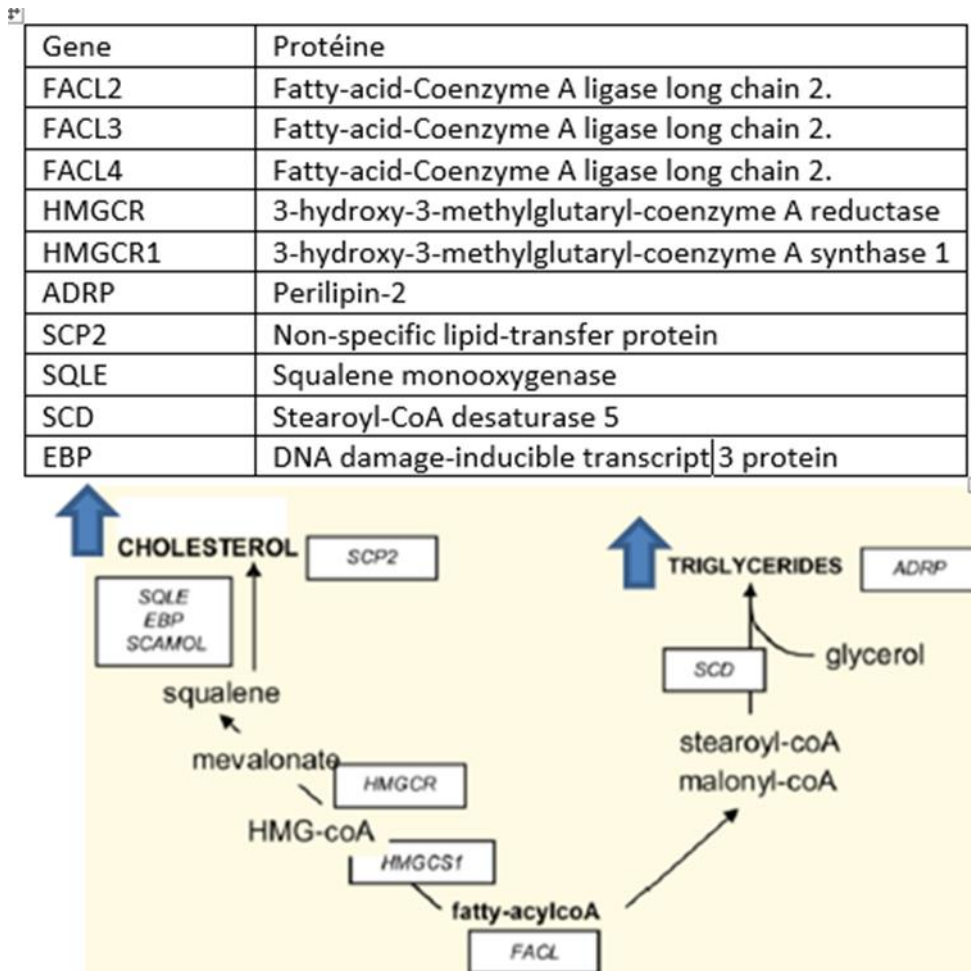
| Gene | Protéine |
|---|---|
| FACL2 | Fatty-acid-Coenzyme A ligase long chain 2. |
| FACL3 | Fatty-acid-Coenzyme A ligase long chain 2. |
| FACL4 | Fatty-acid-Coenzyme A ligase long chain 2. |
| HMGCR | 3-hydroxy-3-methylglutaryl-coenzyme A reductase |
| HMGCR1 | 3-hydroxy-3-methylglutaryl-coenzyme A synthase 1 |
| ADRP | Perilipin-2 |
| SCP2 | Non-specific lipid-transfer protein |
| SQLE | Squalene monooxygenase |
| SCD | Stearoyl-CoA desaturase 5 |
| EBP | DNA damage-inducible transcript 3 protein |

CHOLESTEROL
SCP2
SQLE
EBP
SCAMOL
squalene
mevalonate
HMGCR
HMG-coA
HMGCS1
fatty-acylcoA
FACL
TRIGLYCERIDES
ADRP
SCD
glycerol
stearoyl-coA
malonyl-coA